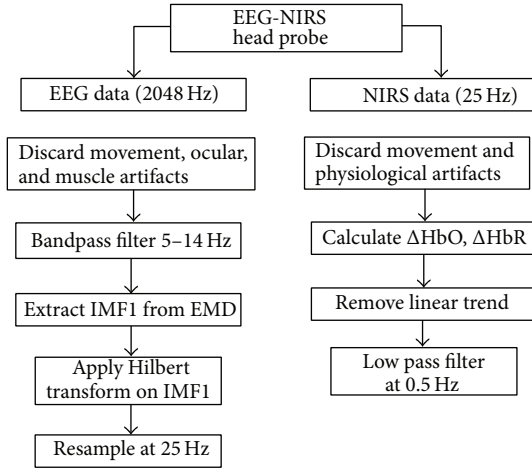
EEG-NIRS head probe

EEG data (2048 Hz)

Discard movement, ocular, and muscle artifacts

Bandpass filter 5–14 Hz

Extract IMF1 from EMD

Apply Hilbert transform on IMF1

Resample at 25 Hz

NIRS data (25 Hz)

Discard movement and physiological artifacts

Calculate $\Delta$HbO, $\Delta$HbR

Remove linear trend

Low pass filter at 0.5 Hz